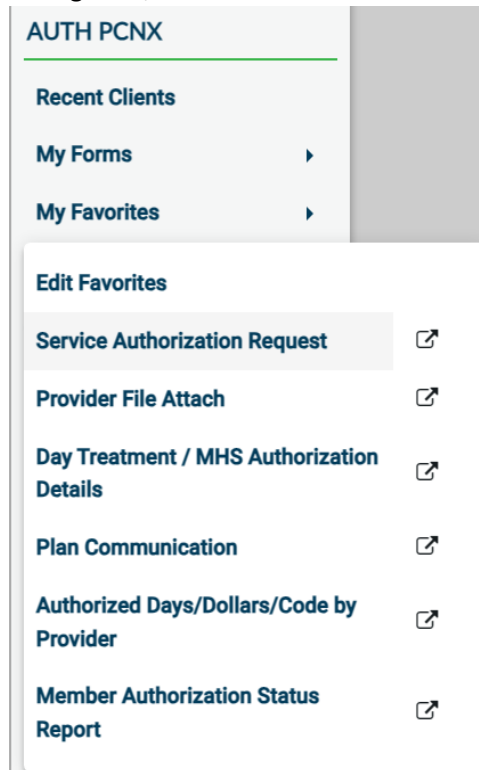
AUTH PCNX

Recent Clients

My Forms

My Favorites

Edit Favorites

Service Authorization Request

Provider File Attach

Day Treatment / MHS Authorization Details

Plan Communication

Authorized Days/Dollars/Code by Provider

Member Authorization Status Report